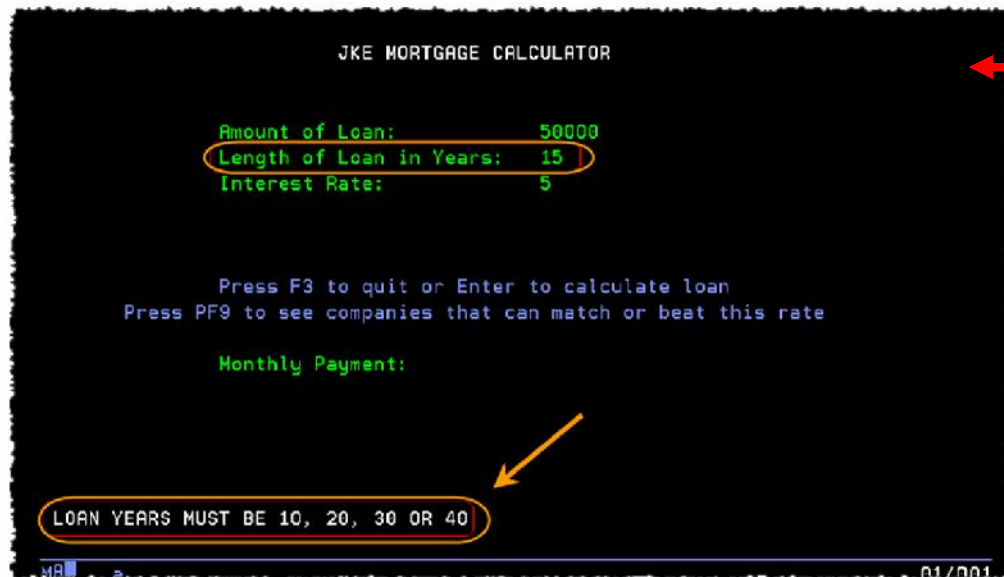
JKE MORTGAGE CALCULATOR

Amount of Loan: 50000
Length of Loan in Years: 15
Interest Rate: 5

Press F3 to quit or Enter to calculate loan
Press PF9 to see companies that can match or beat this rate

Monthly Payment:

LOAN YEARS MUST BE 10, 20, 30 OR 40

MA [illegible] 01/001